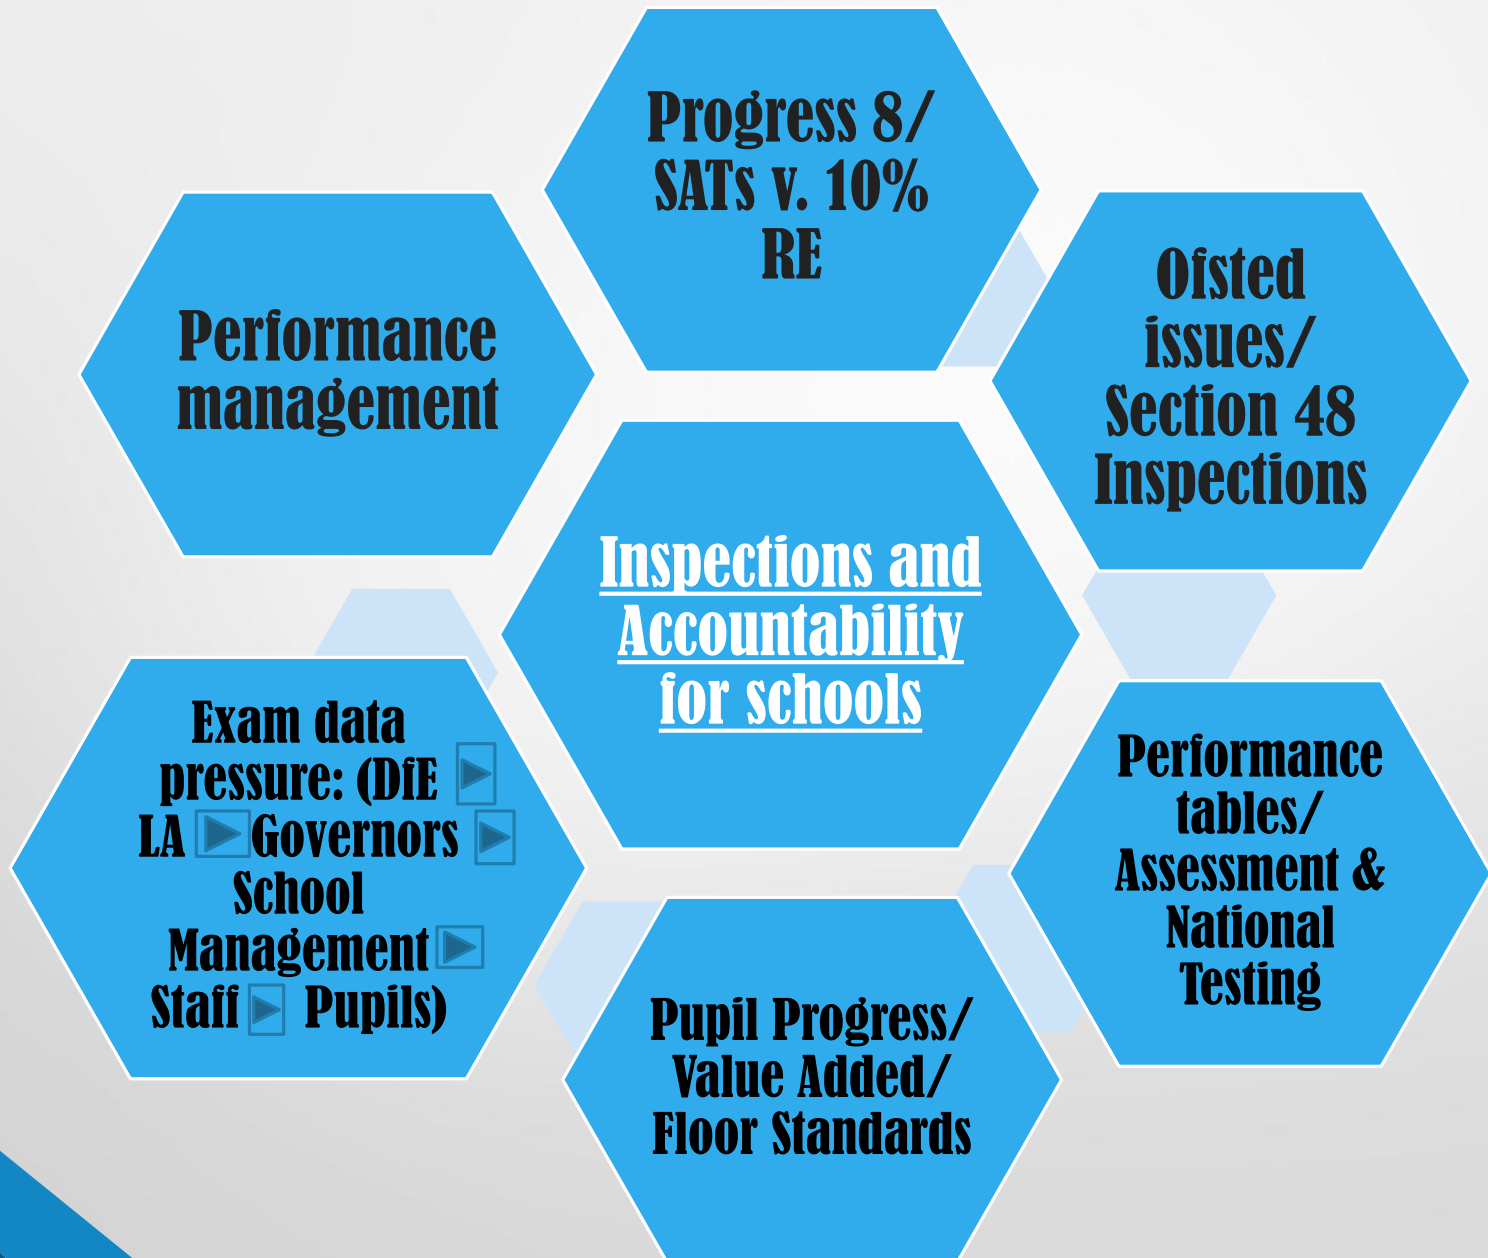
Progress 8/ SATs v. 10% RE

Performance management

Ofsted issues/ Section 48 Inspections

Inspections and Accountability for schools

Exam data pressure: (DfE ▶ LA ▶ Governors ▶ School Management ▶ Staff ▶ Pupils)

Performance tables/ Assessment & National Testing

Pupil Progress/ Value Added/ Floor Standards